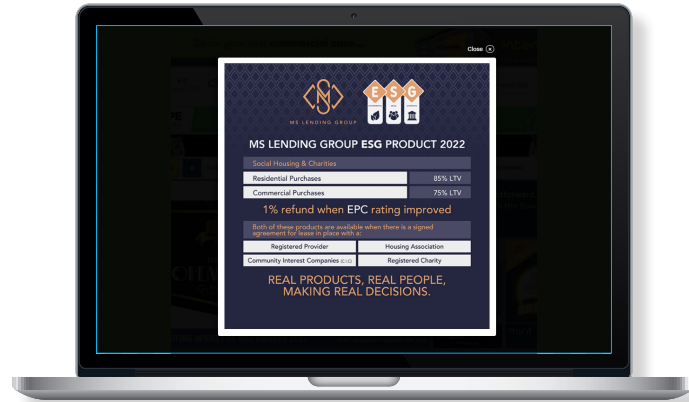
Close

MS LENDING GROUP

E S G

MS LENDING GROUP ESG PRODUCT 2022

Social Housing & Charities

| Residential Purchases | 85% LTV |
|---|---|
| Commercial Purchases | 75% LTV |

1% refund when EPC rating improved

Both of these products are available when there is a signed agreement for lease in place with a:

| Registered Provider | Housing Association |
|---|---|
| Community Interest Companies (CIC) | Registered Charity |

REAL PRODUCTS, REAL PEOPLE, MAKING REAL DECISIONS.